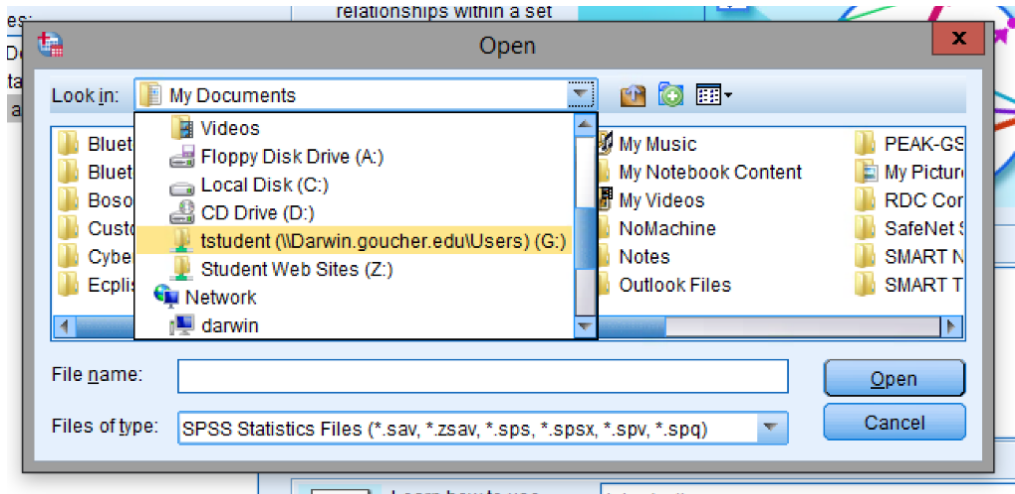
es:
Do
ta
a

relationships within a set

Open

x

Look in: My Documents

Videos
Floppy Disk Drive (A:)
Local Disk (C:)
CD Drive (D:)
tstudent (\\Darwin.goucher.edu\Users) (G:)
Student Web Sites (Z:)
Network
darwin

Bluet
Bluet
Boso
Custo
Cybe
Ecplis

My Music
My Notebook Content
My Videos
NoMachine
Notes
Outlook Files

PEAK-GS
My Pictur
RDC Cor
SafeNet
SMART N
SMART T

File name:

Files of type: SPSS Statistics Files (*.sav, *.zsav, *.sps, *.spsx, *.spv, *.spq)

Open
Cancel